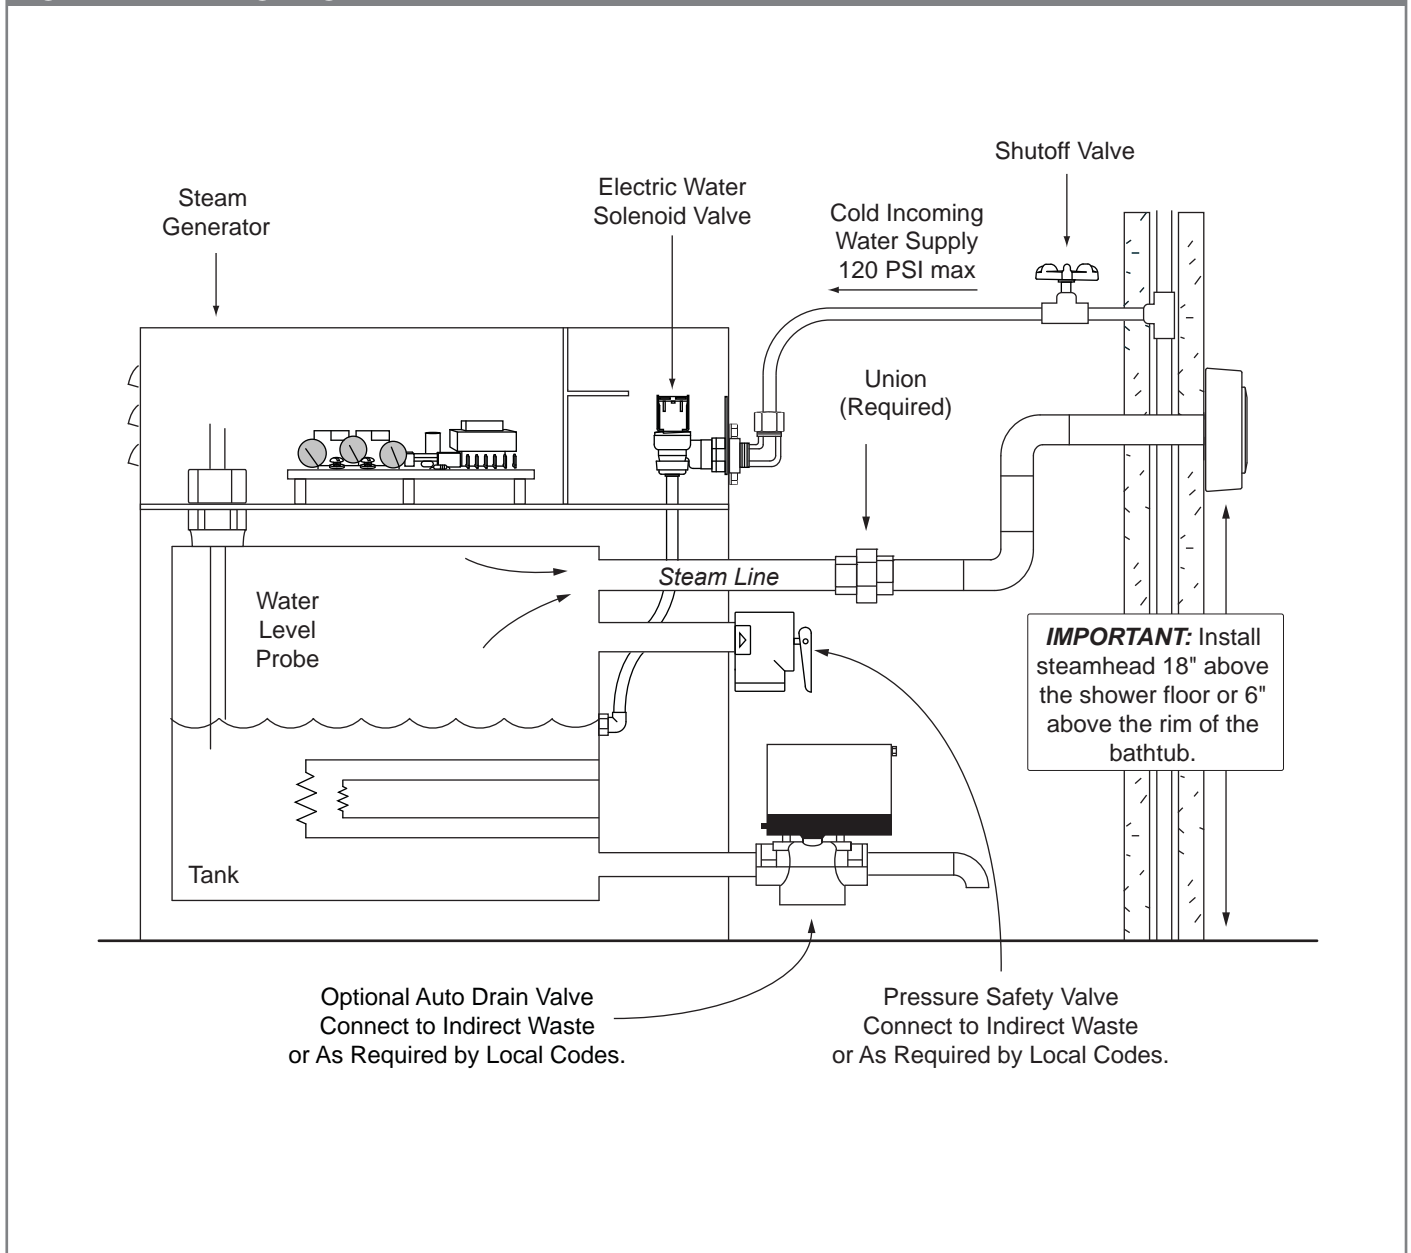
Shutoff Valve

Steam Generator

Electric Water Solenoid Valve

Cold Incoming Water Supply 120 PSI max

Union (Required)

Water Level Probe

Steam Line

***IMPORTANT:*** Install steamhead 18" above the shower floor or 6" above the rim of the bathtub.

Tank

Optional Auto Drain Valve Connect to Indirect Waste or As Required by Local Codes.

Pressure Safety Valve Connect to Indirect Waste or As Required by Local Codes.